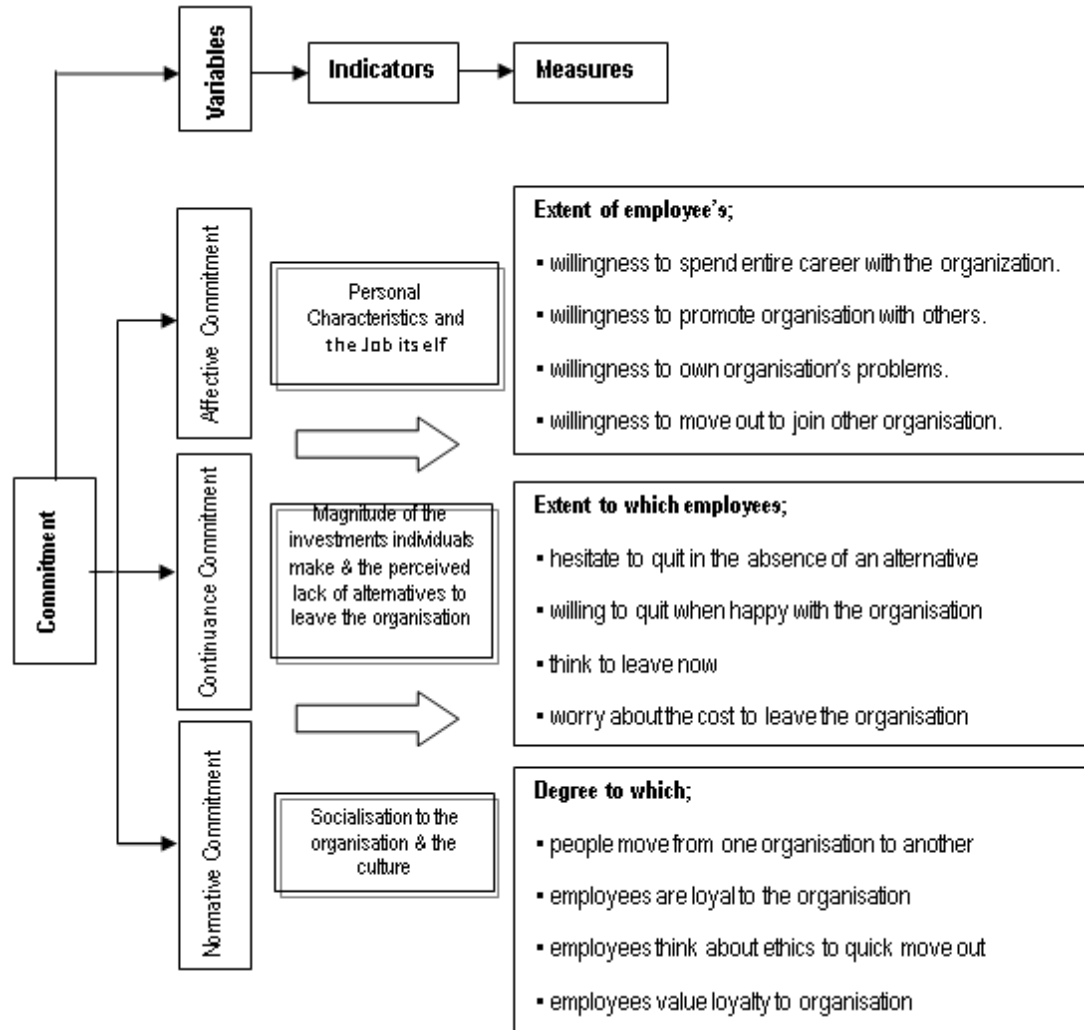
Variables

Indicators

Measures

Commitment

Affective Commitment

Continuance Commitment

Normative Commitment

Personal Characteristics and the Job its elf

Magnitude of the investments individuals make & the perceived lack of alternatives to leave the organisation

Socialisation to the organisation & the culture

Extent of employee's;

▪ willingness to spend entire career with the organization.

▪ willingness to promote organisation with others.

▪ willingness to own organisation's problems.

▪ willingness to move out to join other organisation.

Extent to which employees;

▪ hesitate to quit in the absence of an alternative

▪ willing to quit when happy with the organisation

▪ think to leave now

▪ worry about the cost to leave the organisation

Degree to which;

▪ people move from one organisation to another

▪ employees are loyal to the organisation

▪ employees think about ethics to quick move out

▪ employees value loyalty to organisation